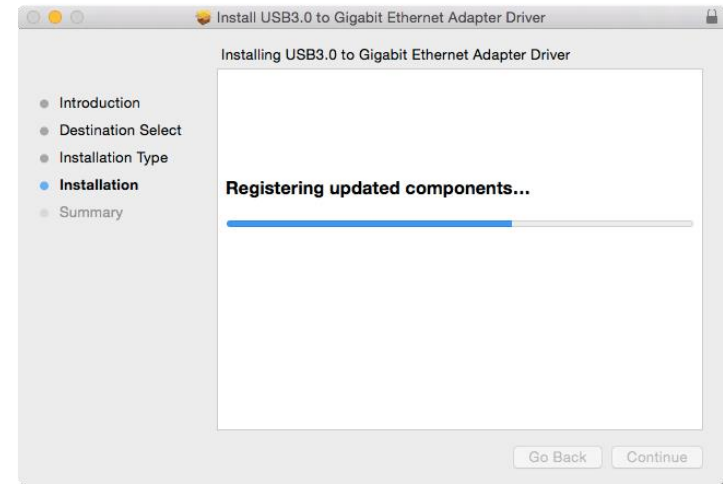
Install USB3.0 to Gigabit Ethernet Adapter Driver

Installing USB3.0 to Gigabit Ethernet Adapter Driver

Introduction
Destination Select
Installation Type
Installation
Summary

Registering updated components...

Go Back
Continue